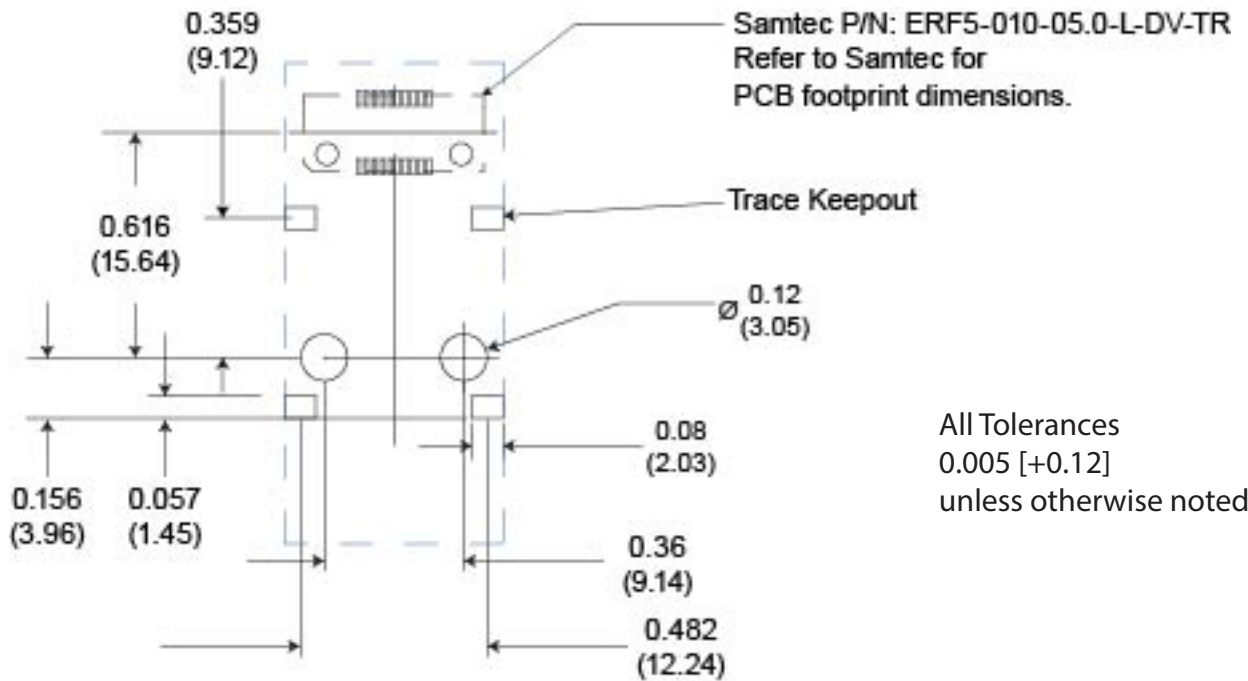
0.359
(9.12)

Samtec P/N: ERF5-010-05.0-L-DV-TR
Refer to Samtec for
PCB footprint dimensions.

Trace Keepout

0.616
(15.64)

Ø 0.12
(3.05)

0.08
(2.03)

All Tolerances
0.005 [+0.12]
unless otherwise noted

0.156
(3.96)

0.057
(1.45)

0.36
(9.14)

0.482
(12.24)